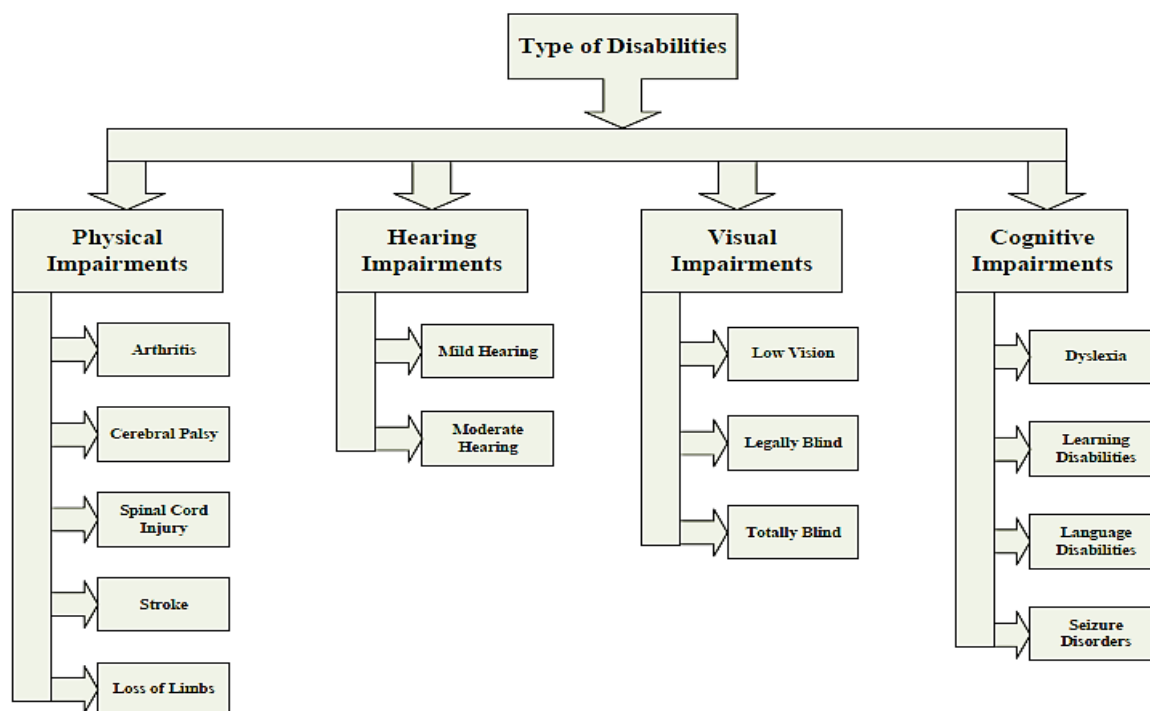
Type of Disabilities

Physical Impairments

Arthritis

Cerebral Palsy

Spinal Cord Injury

Stroke

Loss of Limbs

Hearing Impairments

Mild Hearing

Moderate Hearing

Visual Impairments

Low Vision

Legally Blind

Totally Blind

Cognitive Impairments

Dyslexia

Learning Disabilities

Language Disabilities

Seizure Disorders